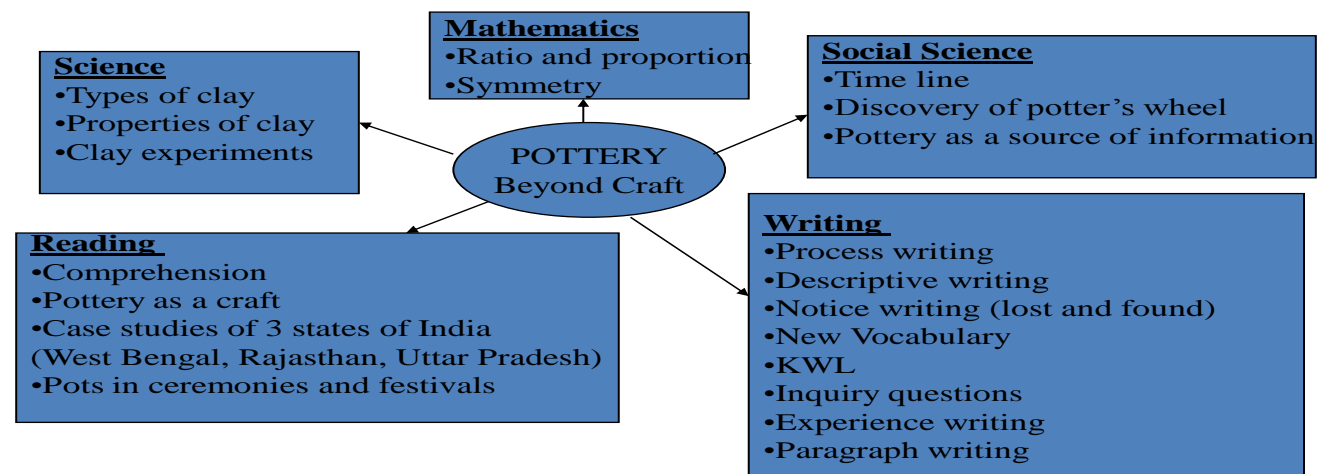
Mathematics
•Ratio and proportion
•Symmetry

Science
•Types of clay
•Properties of clay
•Clay experiments

Social Science
•Time line
•Discovery of potter's wheel
•Pottery as a source of information

POTTERY
Beyond Craft

Reading
•Comprehension
•Pottery as a craft
•Case studies of 3 states of India (West Bengal, Rajasthan, Uttar Pradesh)
•Pots in ceremonies and festivals

Writing
•Process writing
•Descriptive writing
•Notice writing (lost and found)
•New Vocabulary
•KWL
•Inquiry questions
•Experience writing
•Paragraph writing